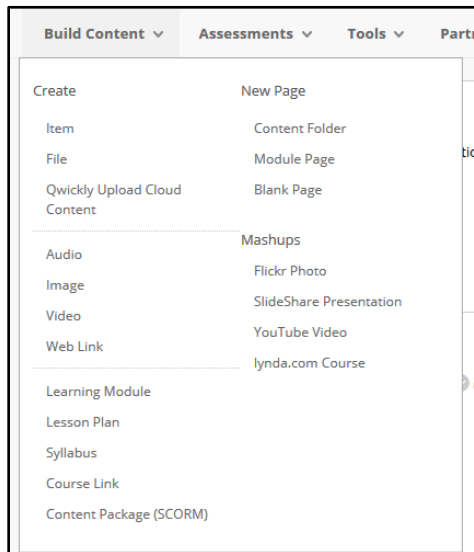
Build Content ∨   Assessments ∨   Tools ∨   Partı

Create

Item

File

Qwickly Upload Cloud Content

Audio

Image

Video

Web Link

Learning Module

Lesson Plan

Syllabus

Course Link

Content Package (SCORM)

New Page

Content Folder

Module Page

Blank Page

Mashups

Flickr Photo

SlideShare Presentation

YouTube Video

lynda.com Course

tic